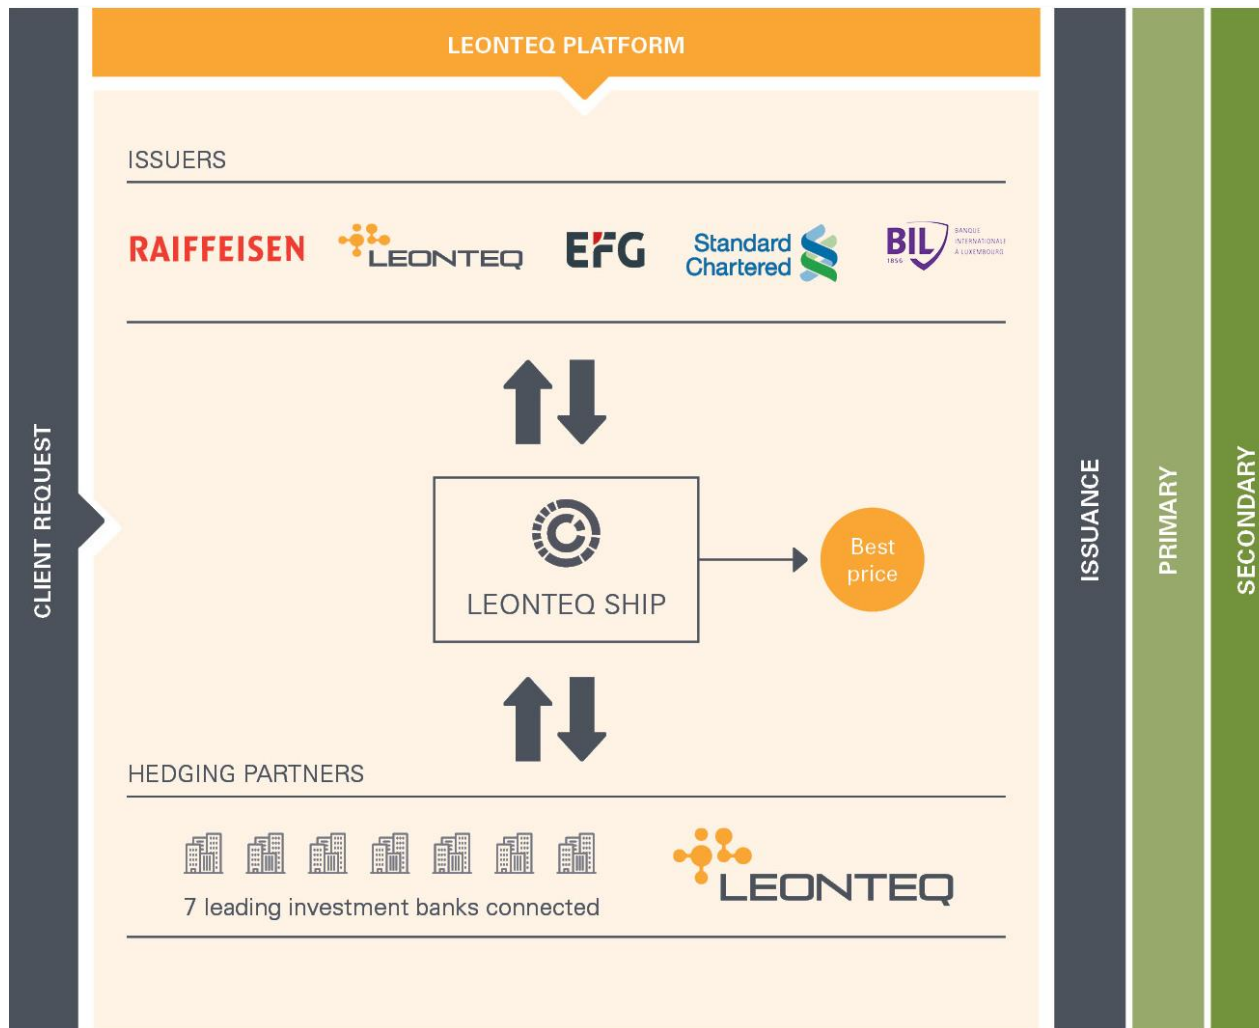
CLIENT REQUEST

LEONTEQ PLATFORM

ISSUERS

RAIFFEISEN LEONTEQ EFG Standard Chartered BIL 1856 BANQUE INTERNATIONALE À LUXEMBOURG

LEONTEQ SHIP

Best price

HEDGING PARTNERS

7 leading investment banks connected

LEONTEQ

ISSUANCE

PRIMARY

SECONDARY